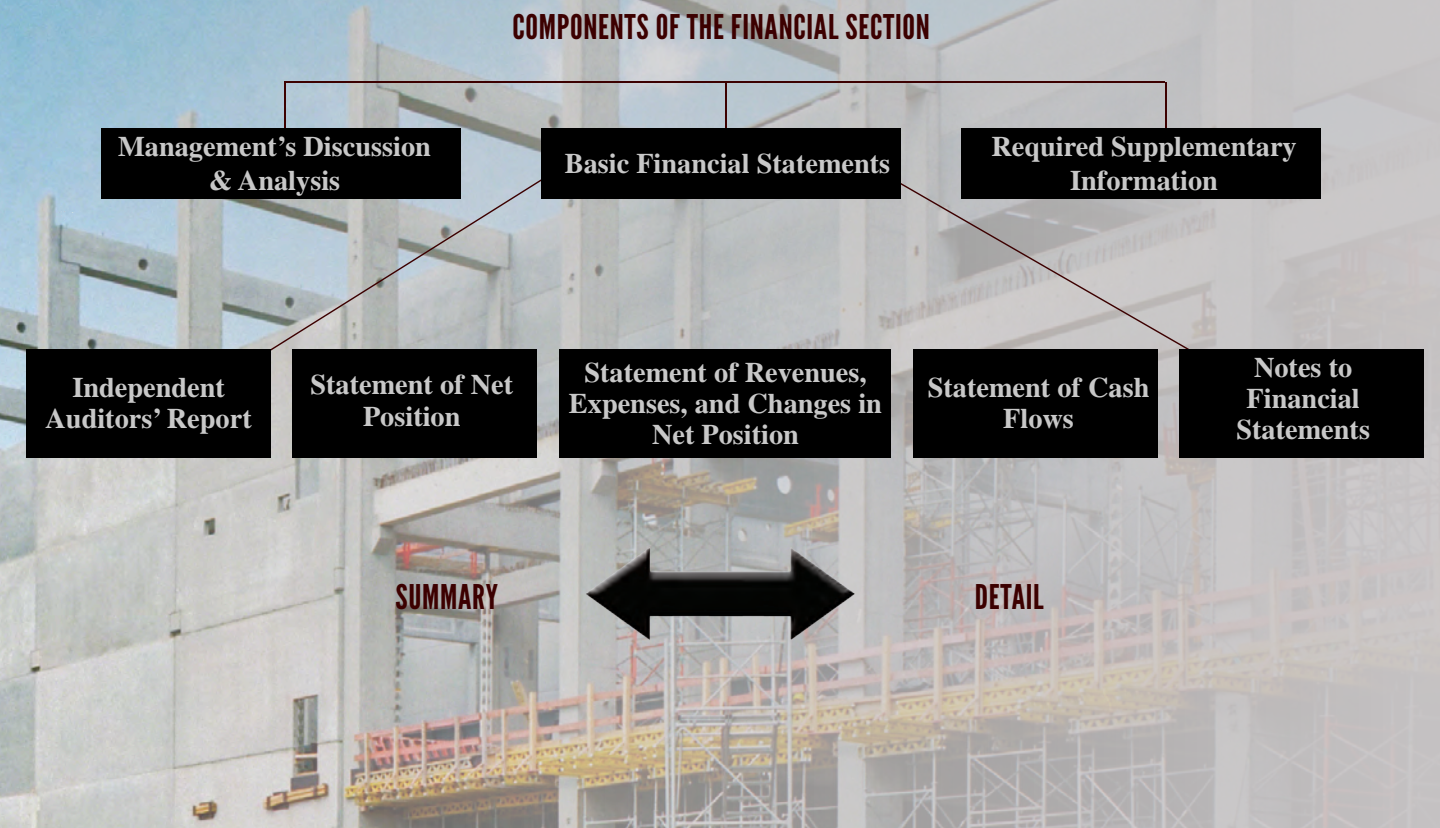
COMPONENTS OF THE FINANCIAL SECTION

Management's Discussion & Analysis

Basic Financial Statements

Required Supplementary Information

Independent Auditors' Report

Statement of Net Position

Statement of Revenues, Expenses, and Changes in Net Position

Statement of Cash Flows

Notes to Financial Statements

SUMMARY

DETAIL